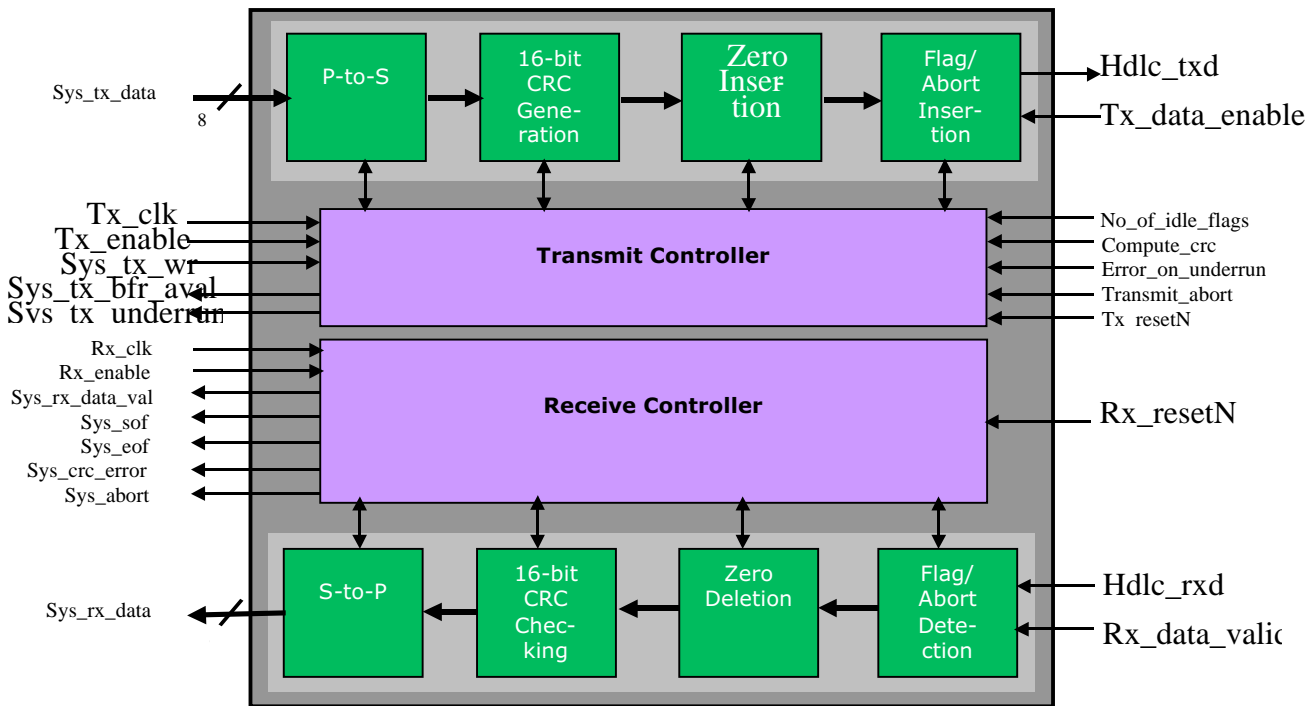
Sys_tx_data

8

P-to-S

16-bit CRC Generation

Zero Inser tion

Flag/ Abort Insertion

Hdlc_txd

Tx_data_enable

Tx_clk

Tx_enable

Sys_tx_wr

Sys_tx_bfr_aval

Svs_tx_underrun

Transmit Controller

No_of_idle_flags

Compute_crc

Error_on_underrun

Transmit_abort

Tx_resetN

Rx_clk

Rx_enable

Sys_rx_data_val

Sys_sof

Sys_eof

Sys_crc_error

Sys_abort

Receive Controller

Rx_resetN

Sys_rx_data

S-to-P

16-bit CRC Checking

Zero Deletion

Flag/ Abort Detection

Hdlc_rxd

Rx_data_valic